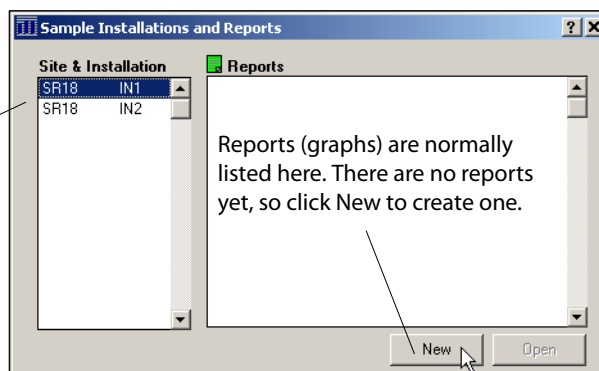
Sample Installations and Reports

?

X

Site & Installation

| SR18 | IN1 |
|---|---|
| SR18 | IN2 |

Reports

Reports (graphs) are normally listed here. There are no reports yet, so click New to create one.

New

Open